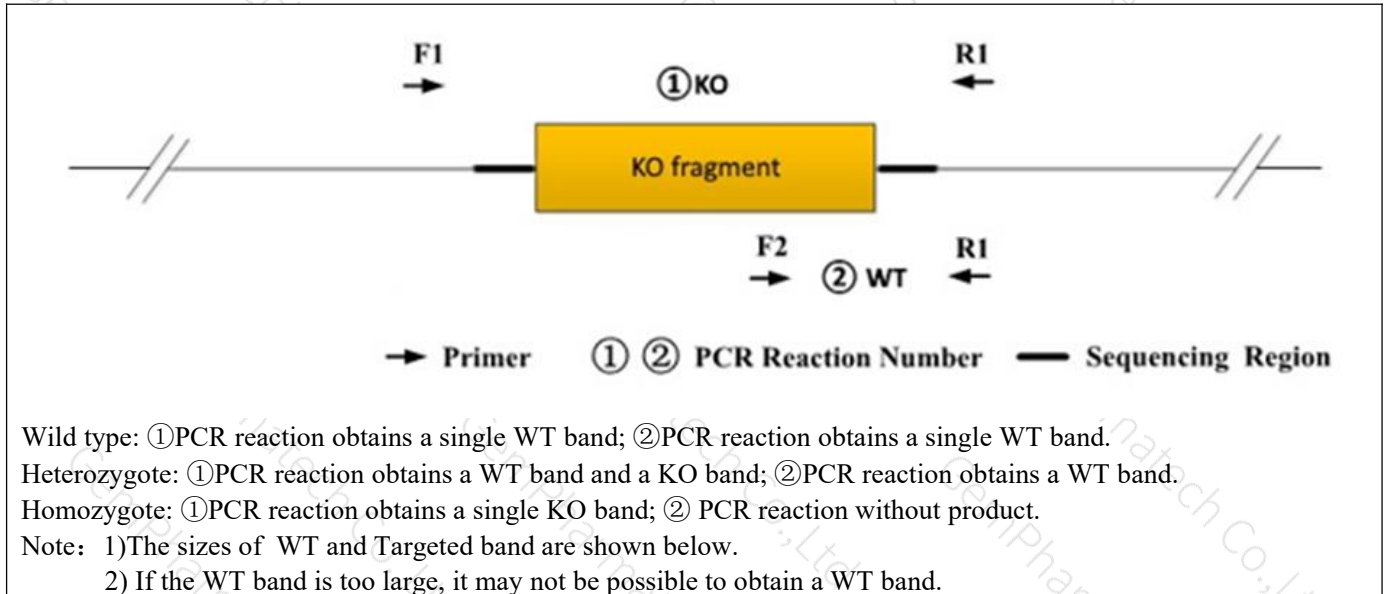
F1

①KO

R1

KO fragment

F2

② WT

R1

Primer ① ② PCR Reaction Number Sequencing Region

Wild type: ①PCR reaction obtains a single WT band; ②PCR reaction obtains a single WT band.
Heterozygote: ①PCR reaction obtains a WT band and a KO band; ②PCR reaction obtains a WT band.
Homozygote: ①PCR reaction obtains a single KO band; ② PCR reaction without product.
Note：1)The sizes of WT and Targeted band are shown below.
2) If the WT band is too large, it may not be possible to obtain a WT band.